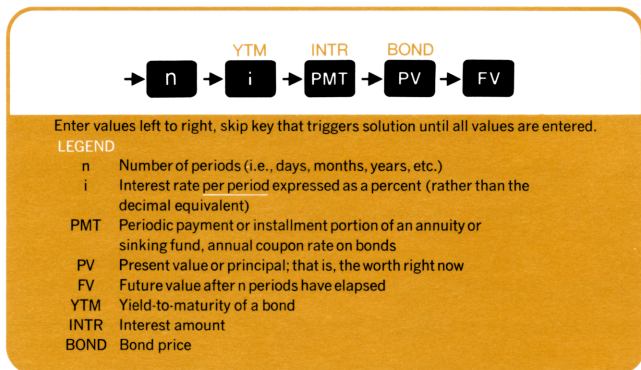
YTM INTR BOND

n i PMT PV FV

Enter values left to right, skip key that triggers solution until all values are entered.

LEGEND

| | |
|---|---|
| n | Number of periods (i.e., days, months, years, etc.) |
| i | Interest rate per period expressed as a percent (rather than the decimal equivalent) |
| PMT | Periodic payment or installment portion of an annuity or sinking fund, annual coupon rate on bonds |
| PV | Present value or principal; that is, the worth right now |
| FV | Future value after n periods have elapsed |
| YTM | Yield-to-maturity of a bond |
| INTR | Interest amount |
| BOND | Bond price |